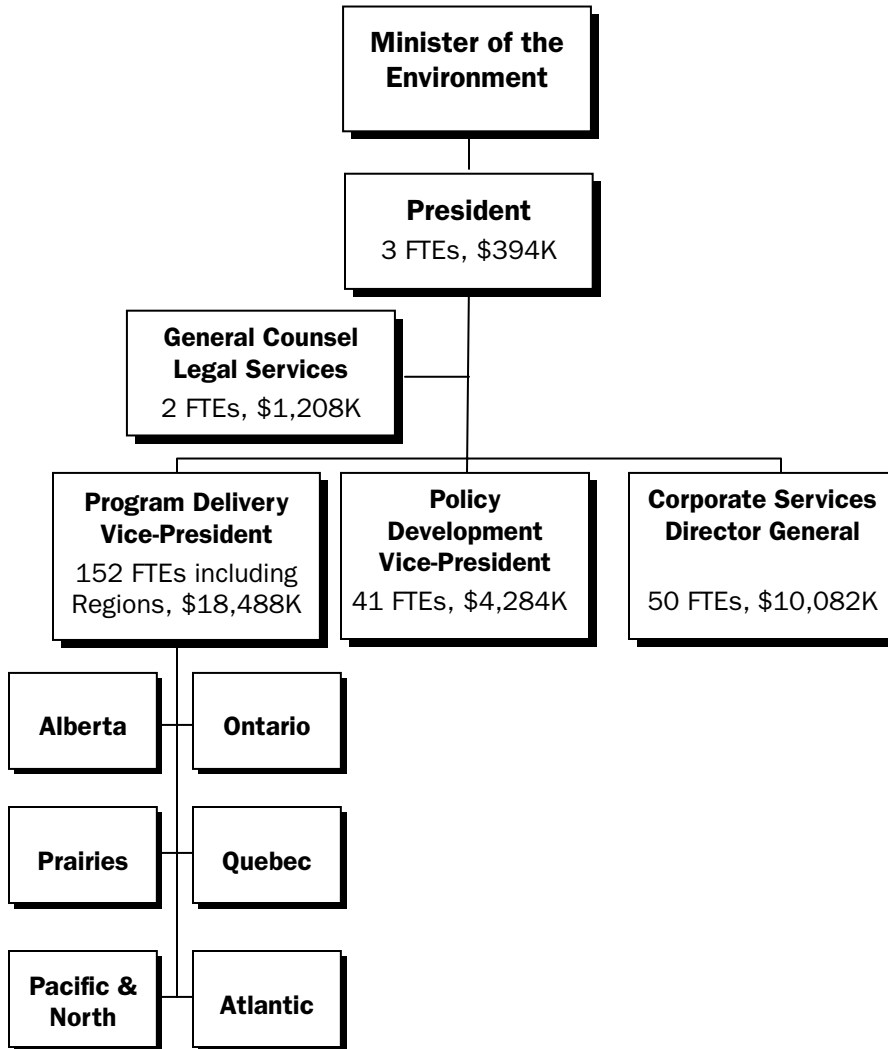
Minister of the Environment

President
3 FTEs, \$394K

General Counsel Legal Services
2 FTEs, \$1,208K

Program Delivery Vice-President
152 FTEs including Regions, \$18,488K

Policy Development Vice-President
41 FTEs, \$4,284K

Corporate Services Director General
50 FTEs, \$10,082K

Alberta

Ontario

Prairies

Quebec

Pacific & North

Atlantic